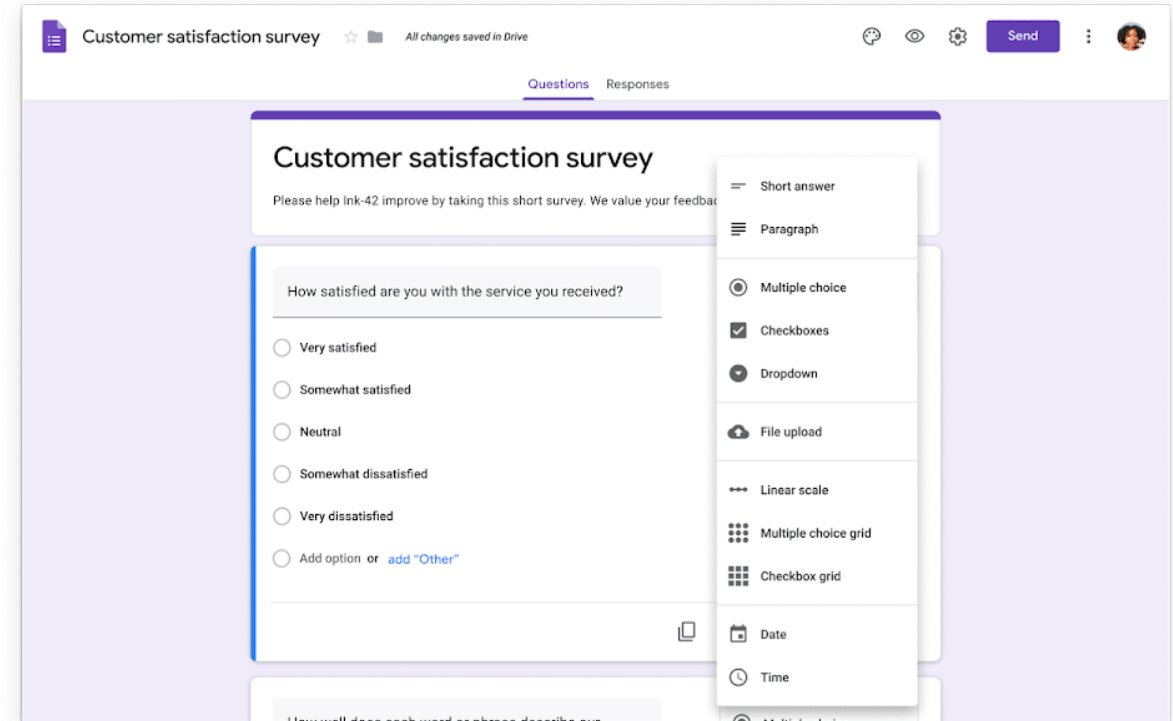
Customer satisfaction survey All changes saved in Drive

Send

Questions Responses

Customer satisfaction survey

Please help Ink-42 improve by taking this short survey. We value your feedbac

How satisfied are you with the service you received?

Very satisfied

Somewhat satisfied

Neutral

Somewhat dissatisfied

Very dissatisfied

Add option or add "Other"

Short answer

Paragraph

Multiple choice

Checkboxes

Dropdown

File upload

Linear scale

Multiple choice grid

Checkbox grid

Date

Time

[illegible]